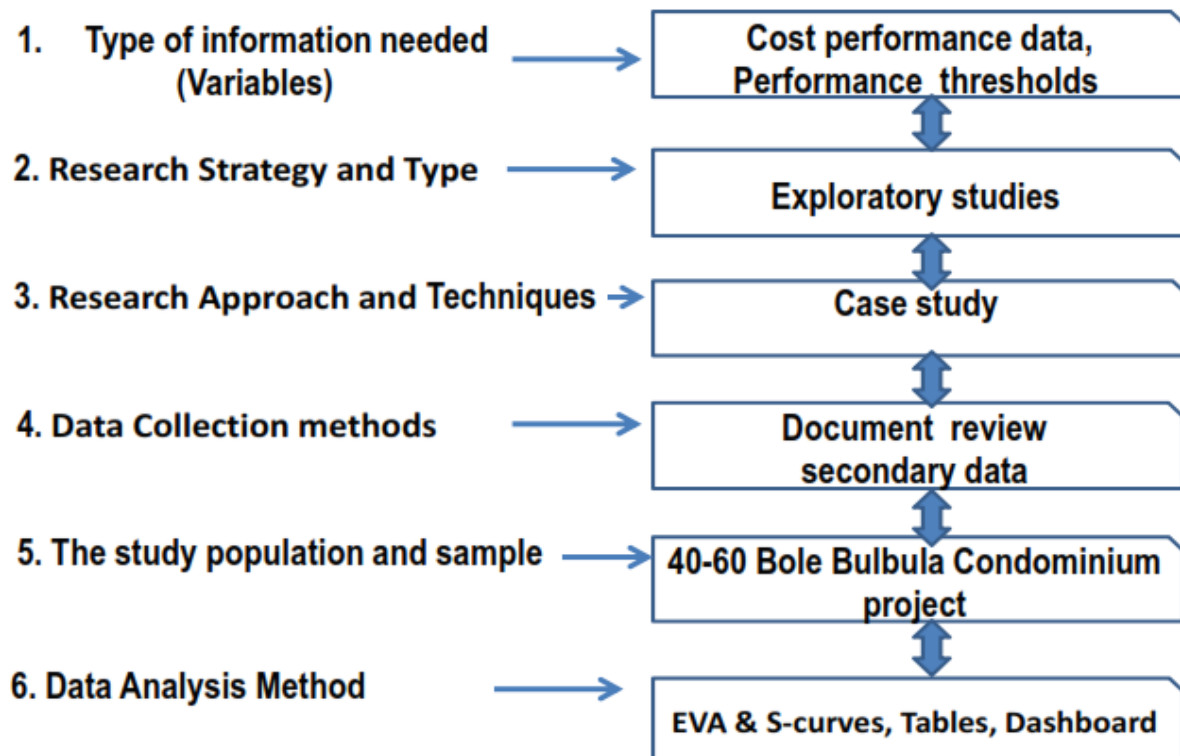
1. Type of information needed (Variables)

Cost performance data, Performance thresholds

2. Research Strategy and Type

Exploratory studies

3. Research Approach and Techniques

Case study

4. Data Collection methods

Document review secondary data

5. The study population and sample

40-60 Bole Bulbula Condominium project

6. Data Analysis Method

EVA & S-curves, Tables, Dashboard